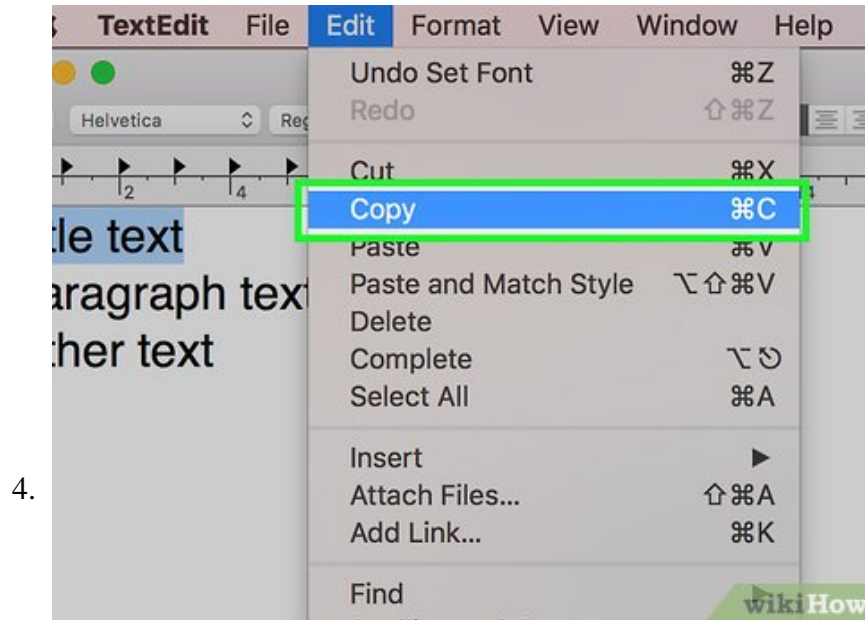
4.

TextEdit File Edit Format View Window Help

Helvetica Reg

2 4

tle text
aragraph text
ther text

Undo Set Font ⌘Z
Redo ⇧⌘Z
Cut ⌘X
Copy ⌘C
Paste ⌘V
Paste and Match Style ⌥⇧⌘V
Delete
Complete ⌥⎋
Select All ⌘A
Insert ▶
Attach Files... ⇧⌘A
Add Link... ⌘K
Find

wikiHow